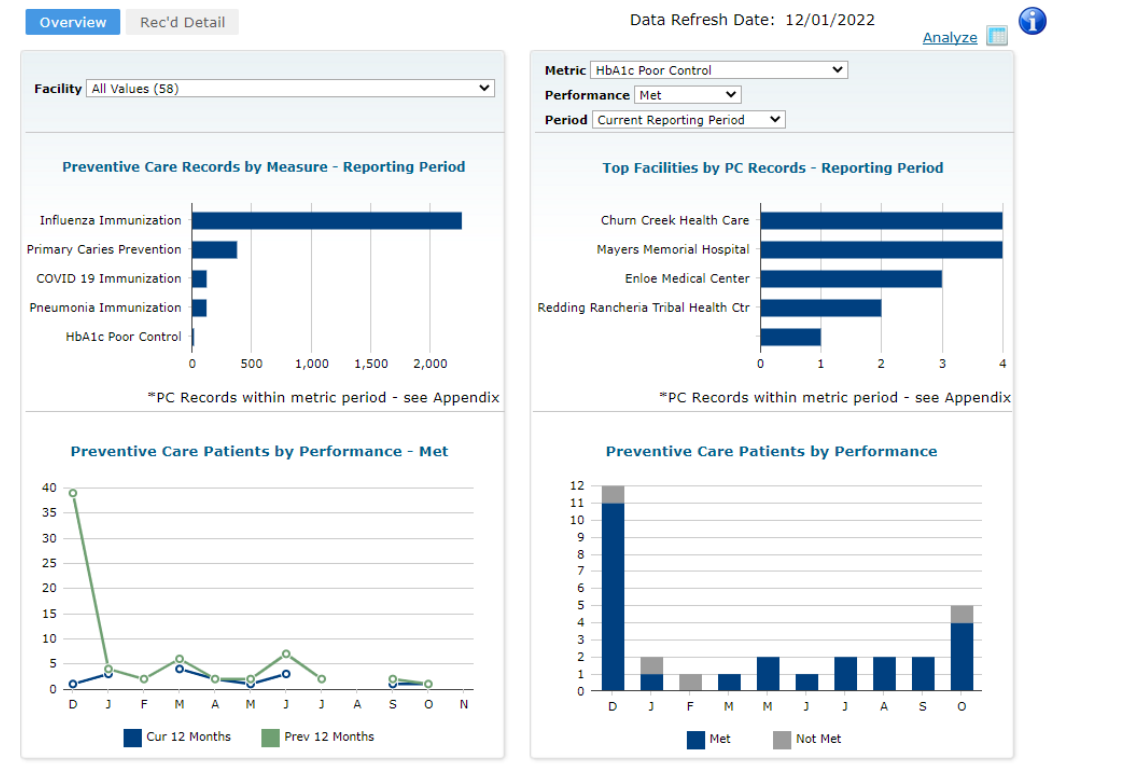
Overview | Rec'd Detail

Data Refresh Date: 12/01/2022

Analyze

Facility All Values (58)

Metric HbA1c Poor Control
Performance Met
Period Current Reporting Period

Preventive Care Records by Measure - Reporting Period

Influenza Immunization
Primary Caries Prevention
COVID 19 Immunization
Pneumonia Immunization
HbA1c Poor Control

0 500 1,000 1,500 2,000

*PC Records within metric period - see Appendix

Top Facilities by PC Records - Reporting Period

Churn Creek Health Care
Mayers Memorial Hospital
Enloe Medical Center
Redding Rancheria Tribal Health Ctr

0 1 2 3 4

*PC Records within metric period - see Appendix

Preventive Care Patients by Performance - Met

40
35
30
25
20
15
10
5
0

D J F M A M J J A S O N

Cur 12 Months Prev 12 Months

Preventive Care Patients by Performance

12
11
10
9
8
7
6
5
4
3
2
1
0

D J F M M J J A S O

Met Not Met